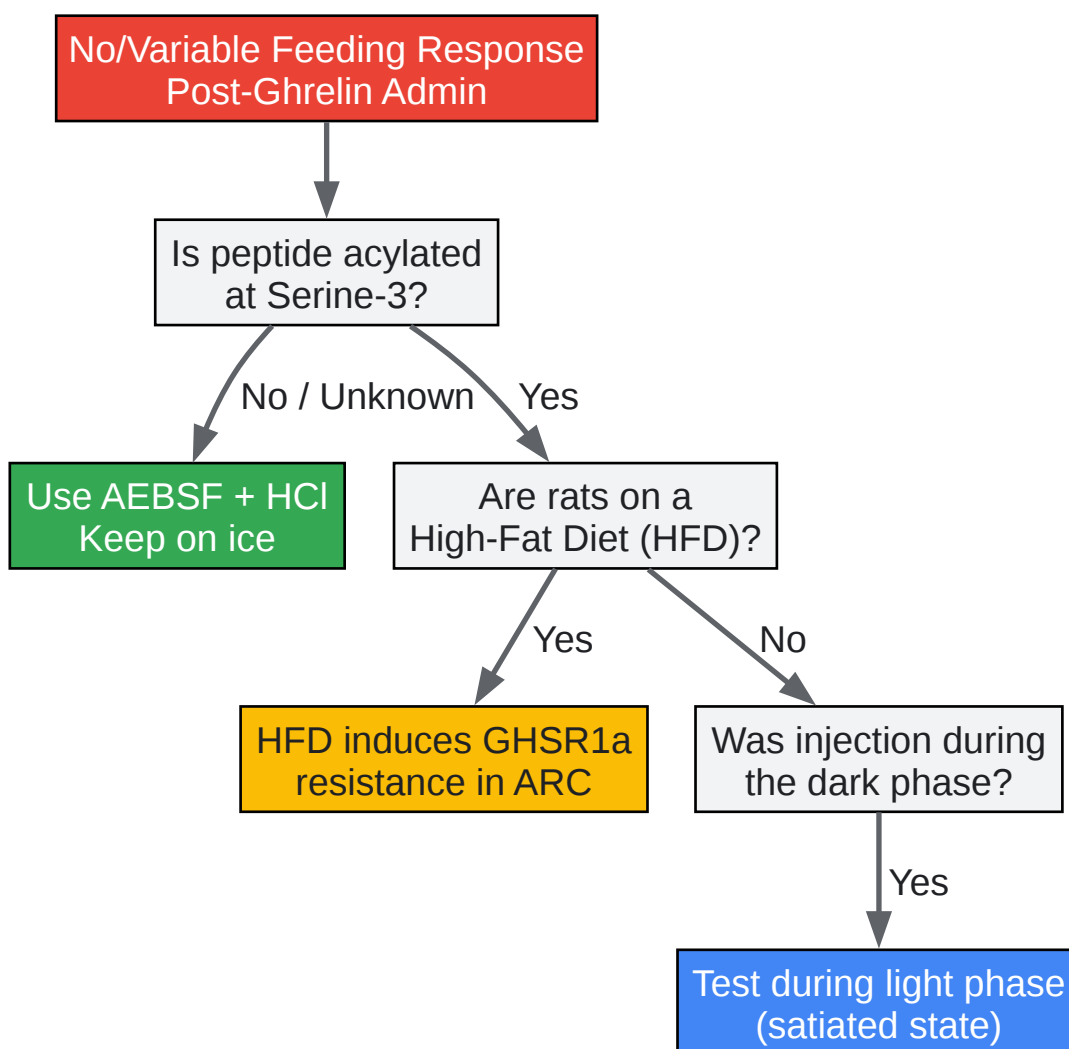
No/Variable Feeding Response Post-Ghrelin Admin

Is peptide acylated at Serine-3?

No / Unknown

Yes

Use AEBSF + HCl Keep on ice

Are rats on a High-Fat Diet (HFD)?

Yes

No

HFD induces GHSR1a resistance in ARC

Was injection during the dark phase?

Yes

Test during light phase (satiated state)